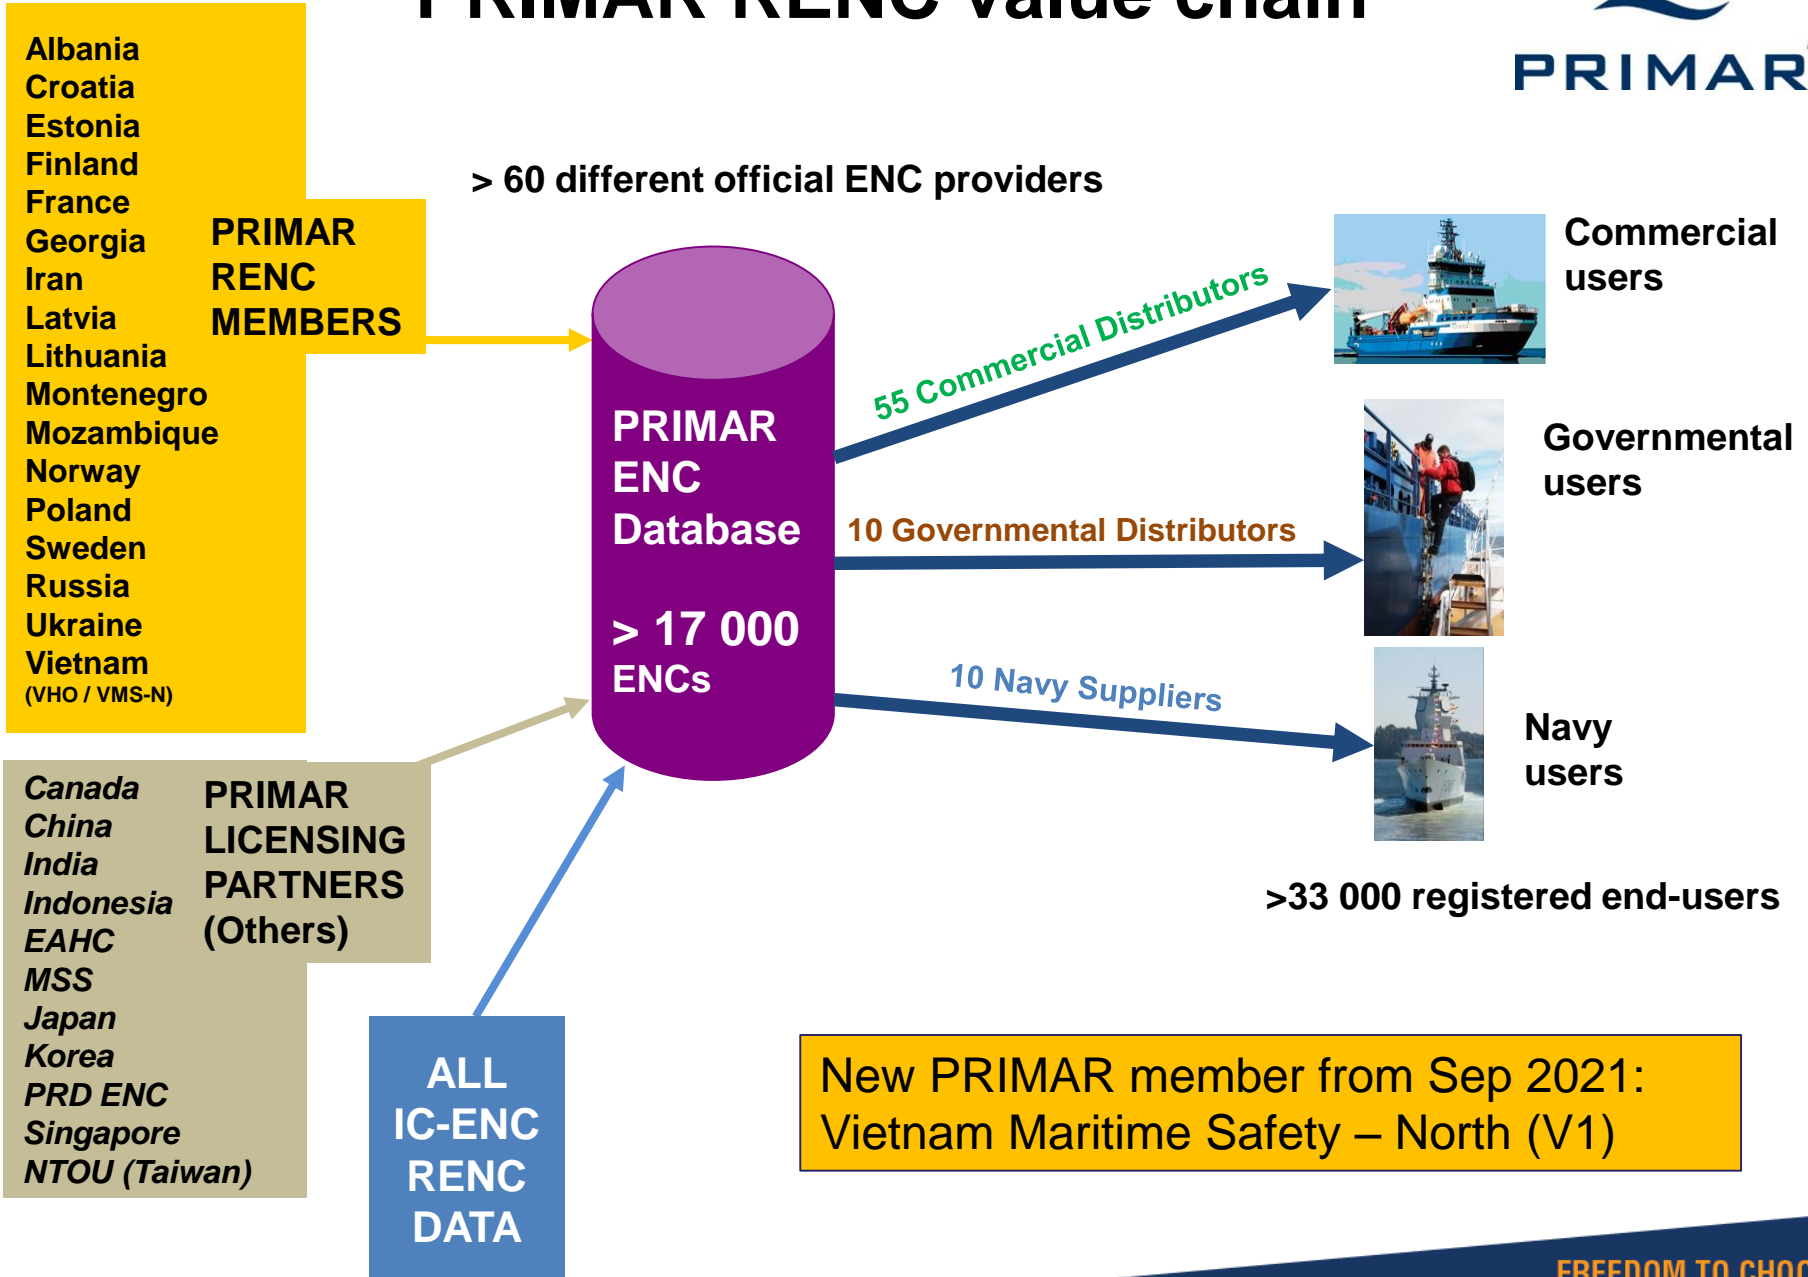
PRIMAR RENC value chain

PRIMAR

Albania
Croatia
Estonia
Finland
France
Georgia
Iran
Latvia
Lithuania
Montenegro
Mozambique
Norway
Poland
Sweden
Russia
Ukraine
Vietnam
(VHO / VMS-N)

PRIMAR RENC MEMBERS

> 60 different official ENC providers

PRIMAR ENC Database

> 17 000 ENCs

55 Commercial Distributors

10 Governmental Distributors

10 Navy Suppliers

Commercial users

Governmental users

Navy users

>33 000 registered end-users

Canada
China
India
Indonesia
EAHC
MSS
Japan
Korea
PRD ENC
Singapore
NTOU (Taiwan)

PRIMAR LICENSING PARTNERS (Others)

ALL IC-ENC RENC DATA

New PRIMAR member from Sep 2021:
Vietnam Maritime Safety – North (V1)

FREEDOM TO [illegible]